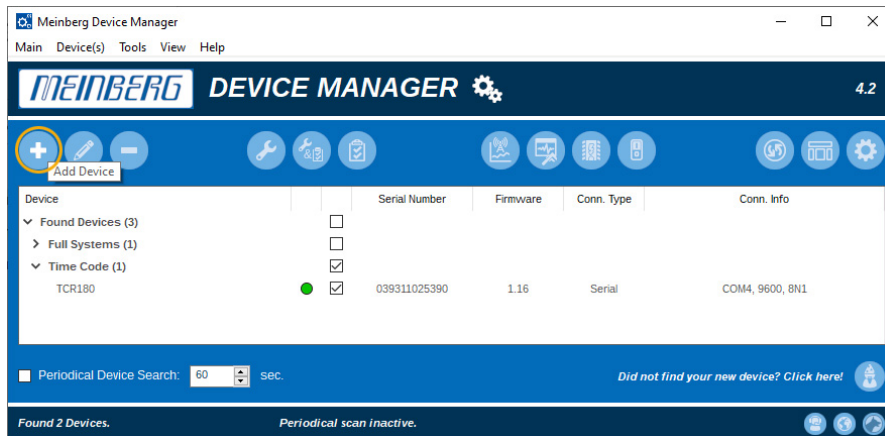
Meinberg Device Manager

Main Device(s) Tools View Help

MEINBERG DEVICE MANAGER 4.2

Add Device

| Device | | | Serial Number | Firmware | Conn. Type | Conn. Info |
|---|---|---|---|---|---|---|
| Found Devices (3) | | ☐ | | | | |
| Full Systems (1) | | ☐ | | | | |
| Time Code (1) | | ☑ | | | | |
| TCR180 | | ☑ | 039311025390 | 1.16 | Serial | COM4, 9600, 8N1 |

Periodical Device Search: 60 sec.

Did not find your new device? Click here!

Found 2 Devices. Periodical scan inactive.